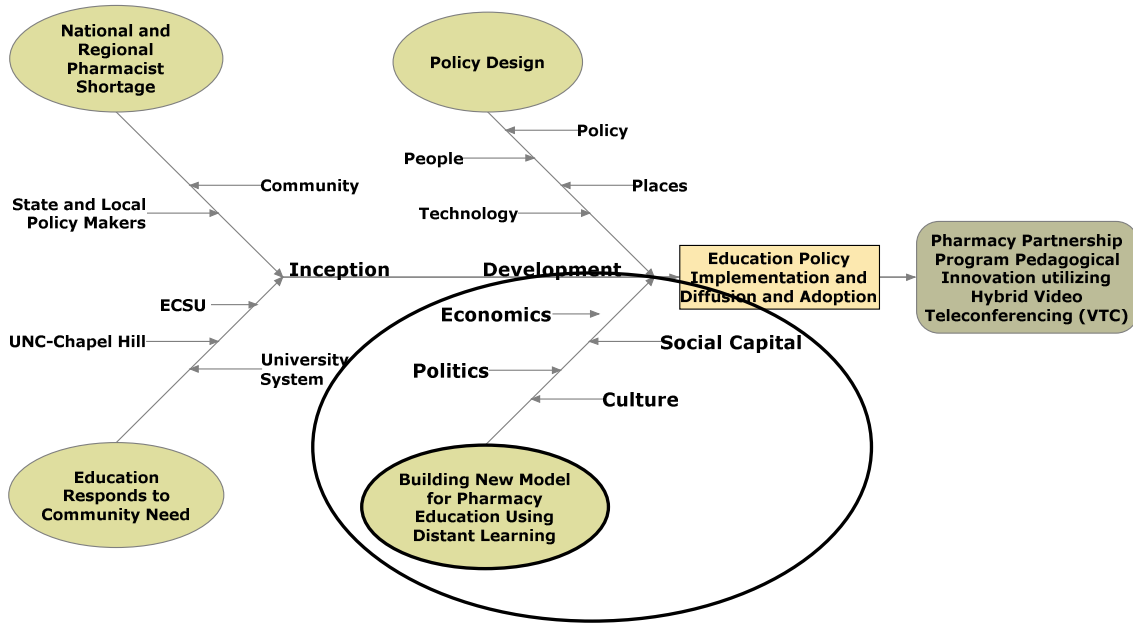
National and Regional Pharmacist Shortage

Policy Design

Policy

People

Places

Technology

Community

State and Local Policy Makers

Inception

Development

Education Policy Implementation and Diffusion and Adoption

Pharmacy Partnership Program Pedagogical Innovation utilizing Hybrid Video Teleconferencing (VTC)

ECSU

Economics

Social Capital

UNC-Chapel Hill

University System

Politics

Culture

Education Responds to Community Need

Building New Model for Pharmacy Education Using Distant Learning